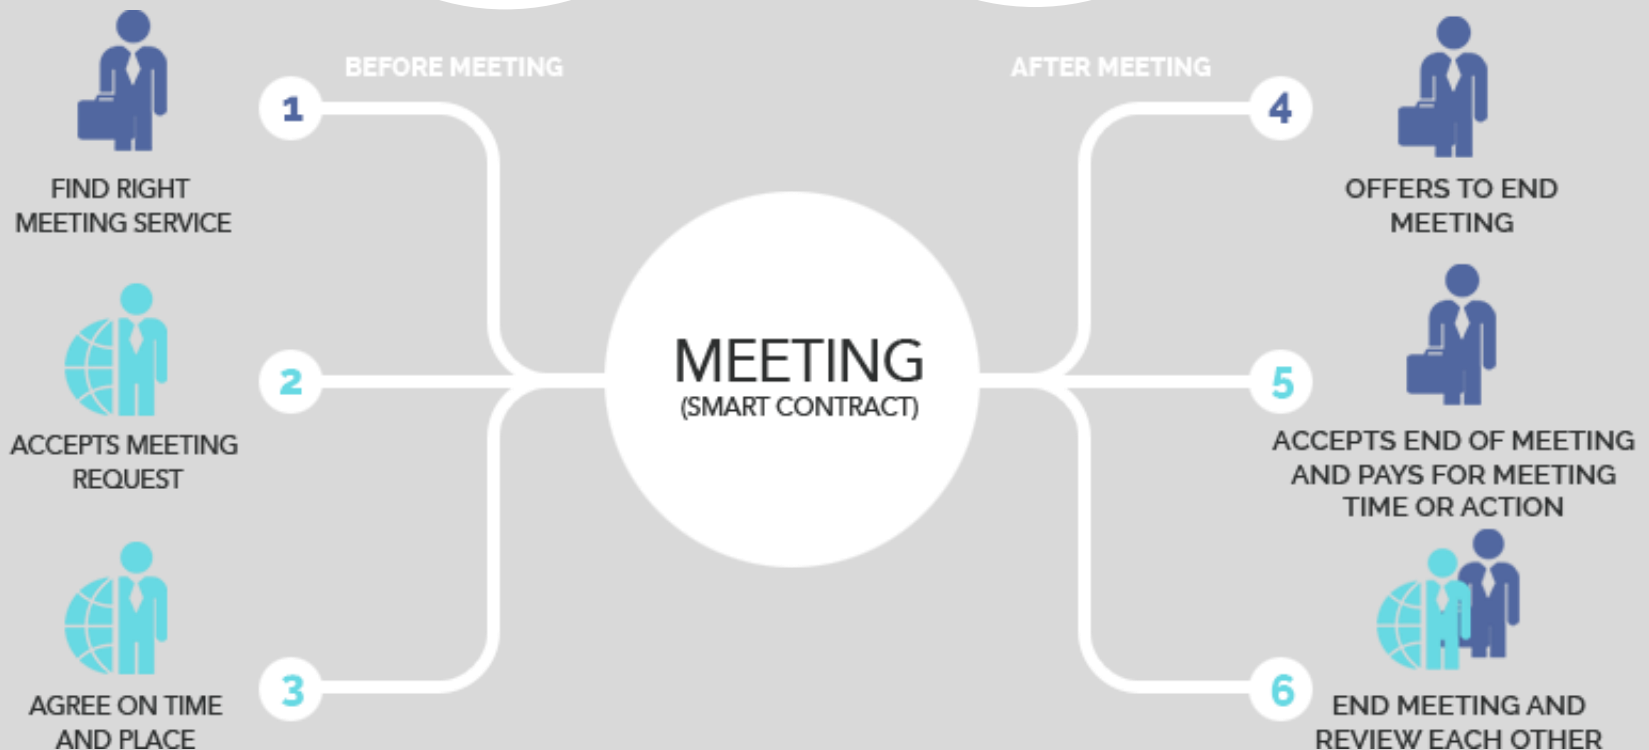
BEFORE MEETING

1

FIND RIGHT MEETING SERVICE

2

ACCEPTS MEETING REQUEST

3

AGREE ON TIME AND PLACE

MEETING
(SMART CONTRACT)

AFTER MEETING

4

OFFERS TO END MEETING

5

ACCEPTS END OF MEETING AND PAYS FOR MEETING TIME OR ACTION

6

END MEETING AND REVIEW EACH OTHER